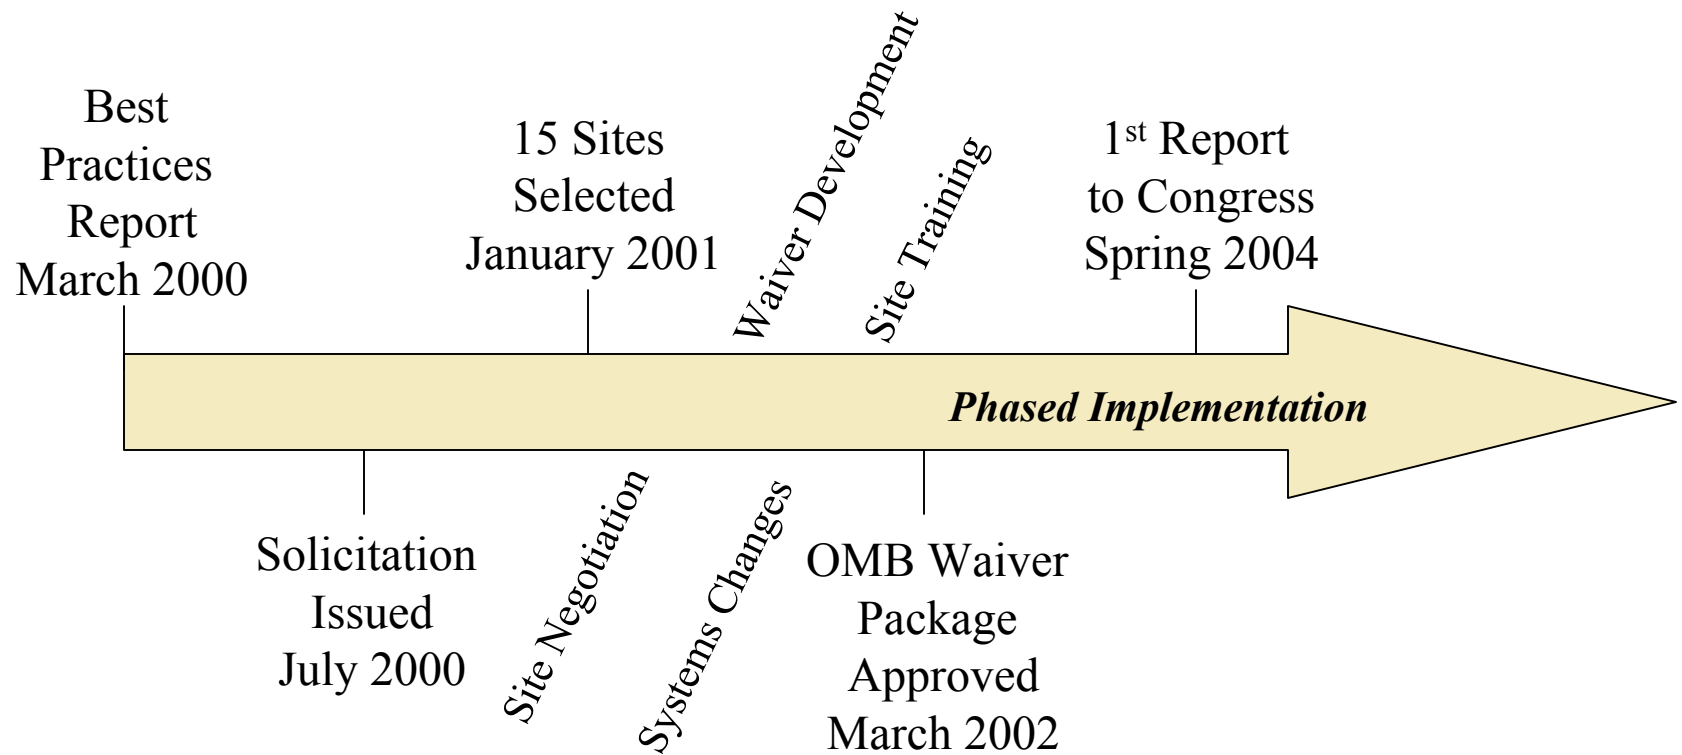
Best Practices Report March 2000

15 Sites Selected January 2001

Waiver Development

Site Training

1$^{st}$ Report to Congress Spring 2004

Phased Implementation

Solicitation Issued July 2000

Site Negotiation

Systems Changes

OMB Waiver Package Approved March 2002